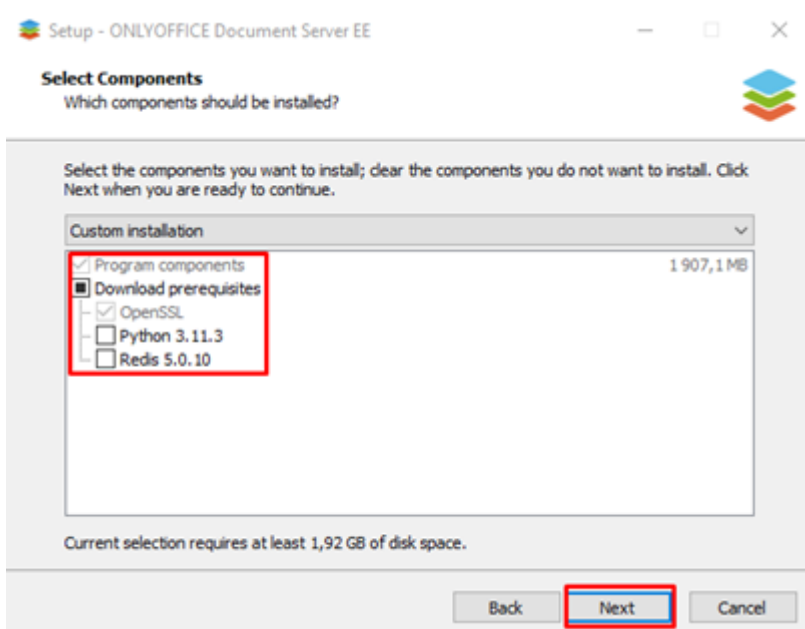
Setup - ONLYOFFICE Document Server EE

Select Components
Which components should be installed?

Select the components you want to install; clear the components you do not want to install. Click Next when you are ready to continue.

Custom installation

Program components 1 907,1 MB
Download prerequisites
OpenSSL
Python 3.11.3
Redis 5.0.10

Current selection requires at least 1,92 GB of disk space.

Back Next Cancel